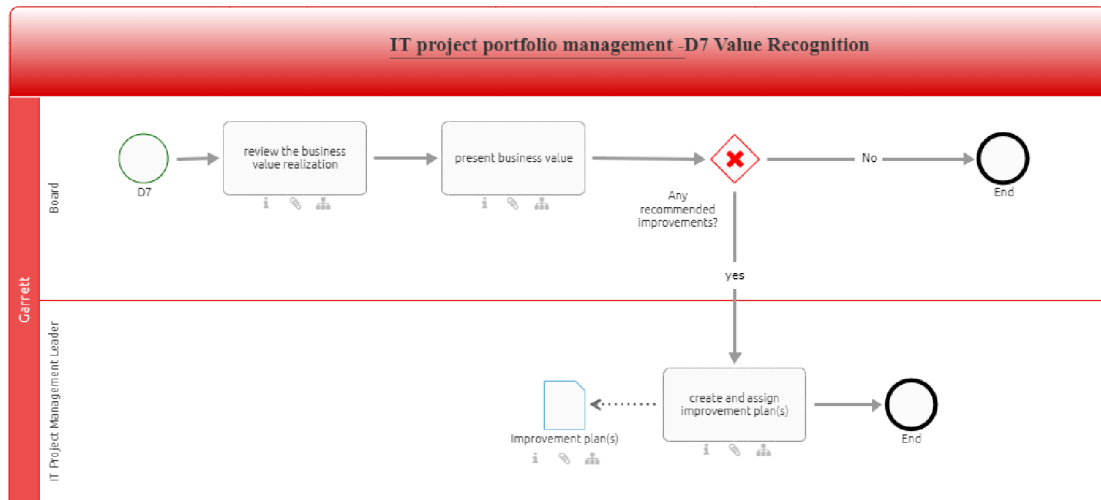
IT project portfolio management -D7 Value Recognition

Garrett

Board

D7

review the business value realization

present business value

Any recommended improvements?

No

End

yes

IT Project Management Leader

create and assign improvement plan(s)

Improvement plan(s)

End